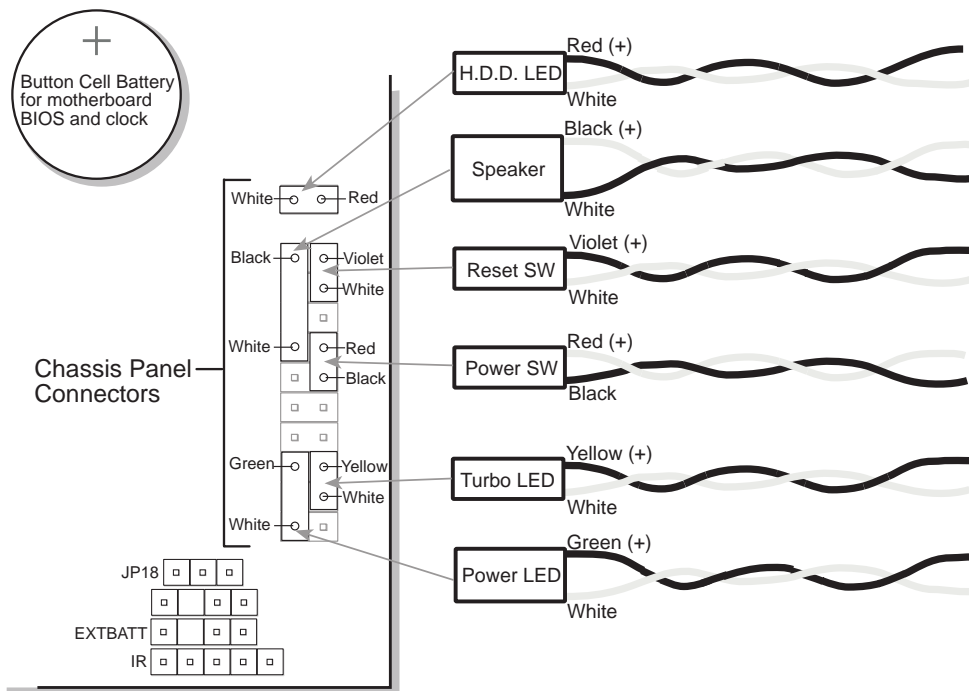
+

Button Cell Battery for motherboard BIOS and clock

White
Red

Black
Violet
White

White
Red
Black

Chassis Panel Connectors

Green
Yellow
White

White

JP18

EXTBATT

IR

H.D.D. LED
Red (+)
White

Speaker
Black (+)
White

Reset SW
Violet (+)
White

Power SW
Red (+)
Black

Turbo LED
Yellow (+)
White

Power LED
Green (+)
White